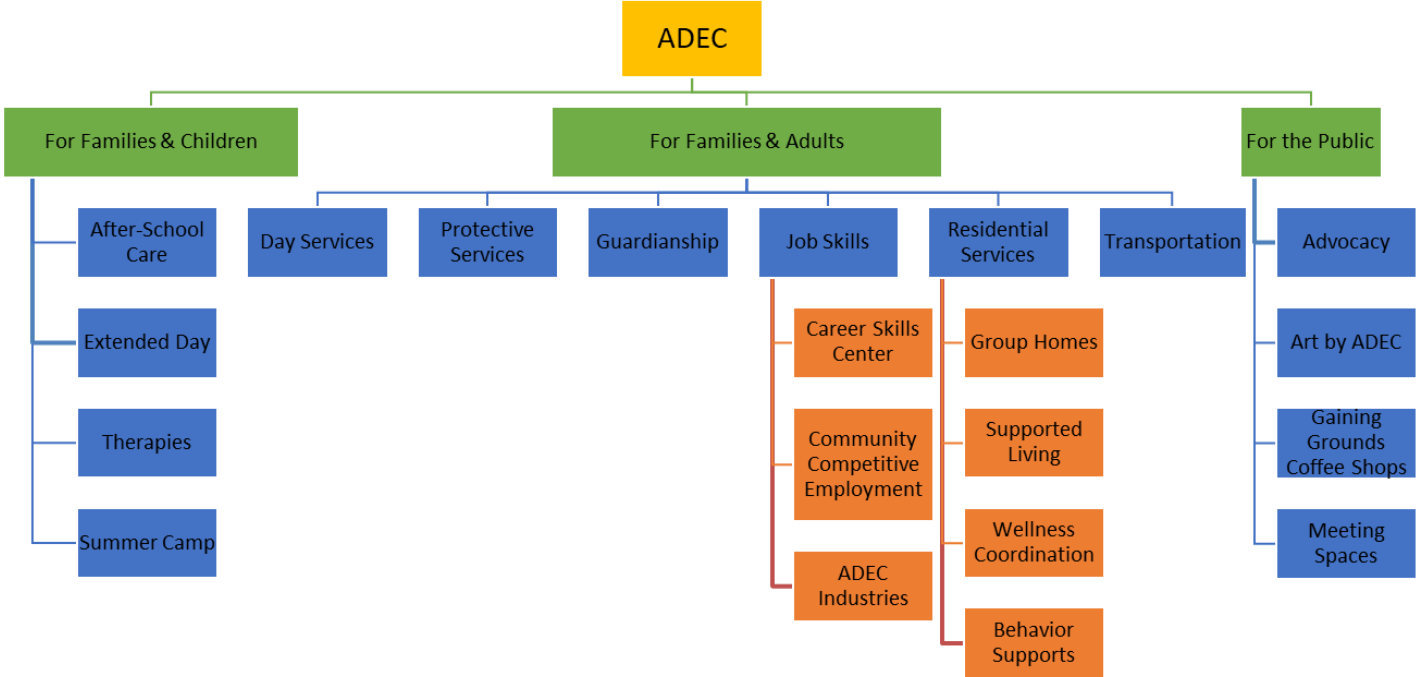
ADEC

For Families & Children

After-School Care

Extended Day

Therapies

Summer Camp

For Families & Adults

Day Services

Protective Services

Guardianship

Job Skills

Career Skills Center

Community Competitive Employment

ADEC Industries

Residential Services

Group Homes

Supported Living

Wellness Coordination

Behavior Supports

Transportation

For the Public

Advocacy

Art by ADEC

Gaining Grounds Coffee Shops

Meeting Spaces